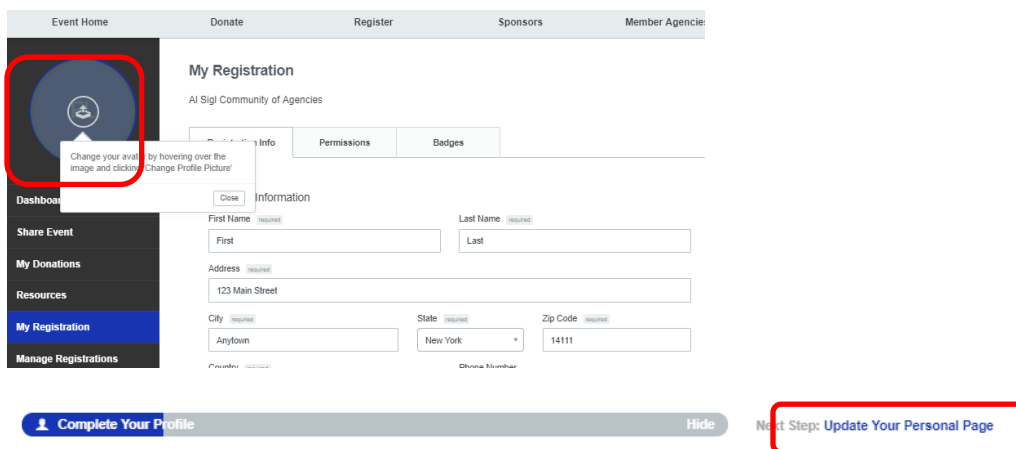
Event Home Donate Register Sponsors Member Agencies

My Registration

Al Sigl Community of Agencies

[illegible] Info Permissions Badges

Change your avat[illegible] by hovering over the image and clicking 'Change Profile Picture'

Close

Dashboa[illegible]

Share Event

My Donations

Resources

My Registration

Manage Registrations

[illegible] Information

First Name required

First

Last Name required

Last

Address required

123 Main Street

City required

Anytown

State required

New York

Zip Code required

14111

Country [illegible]

Phone Number

Complete Your Profile

Hide

Ne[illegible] Step: Update Your Personal Page